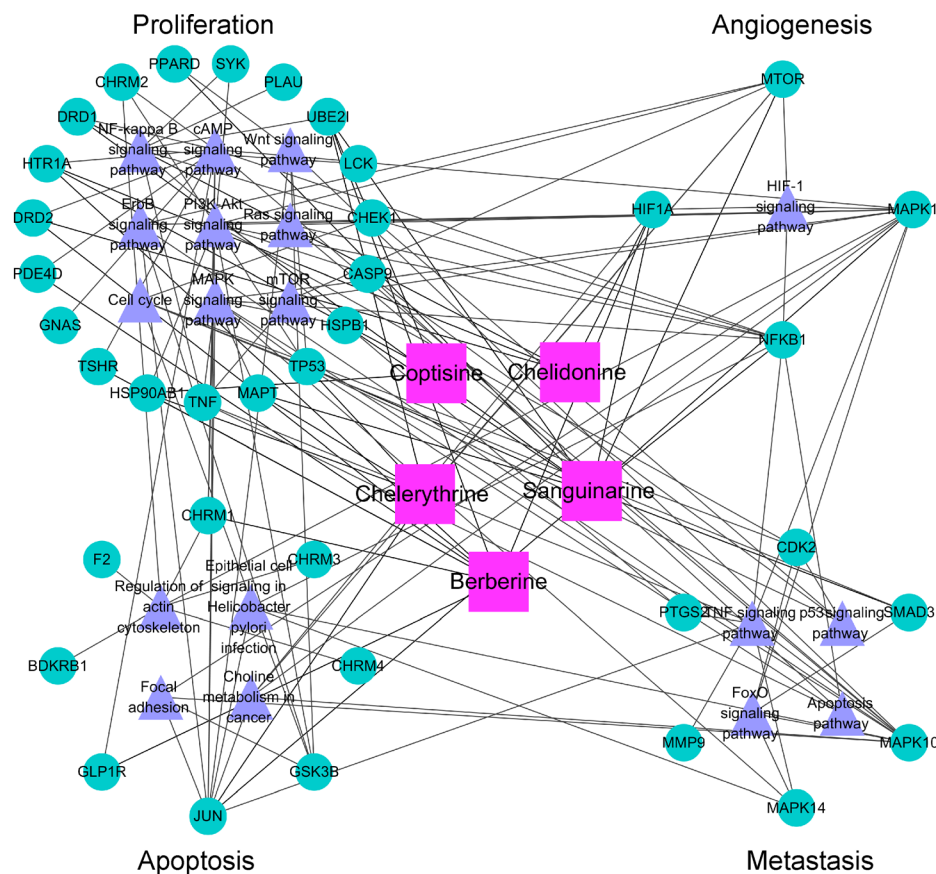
Proliferation

Angiogenesis

PPARD
SYK
PLAU
CHRM2
DRD1
UBE2I
NF-kappa B signaling pathway
cAMP signaling pathway
Wnt signaling pathway
HTR1A
LCK
MTOR
DRD2
ErbB signaling pathway
PI3K-Akt signaling pathway
Ras signaling pathway
CHEK1
HIF1A
HIF-1 signaling pathway
MAPK1
PDE4D
Cell cycle
MAPK signaling pathway
mTOR signaling pathway
CASP9
GNAS
HSPB1
TSHR
TP53
HSP90AB1
TNF
MAPT
Coptisine
Chelidonine
NFKB1
Chelerythrine
Sanguinarine
CHRM1
F2
Epithelial cell signaling in Helicobacter pylori infection
CHRM3
Berberine
CDK2
Regulation of actin cytoskeleton
PTGS2
TNF signaling pathway
p53 signaling pathway
SMAD3
BDKRB1
CHRM4
Focal adhesion
Choline metabolism in cancer
FoxO signaling pathway
Apoptosis pathway
MMP9
MAPK10
GLP1R
GSK3B
JUN
MAPK14

Apoptosis

Metastasis